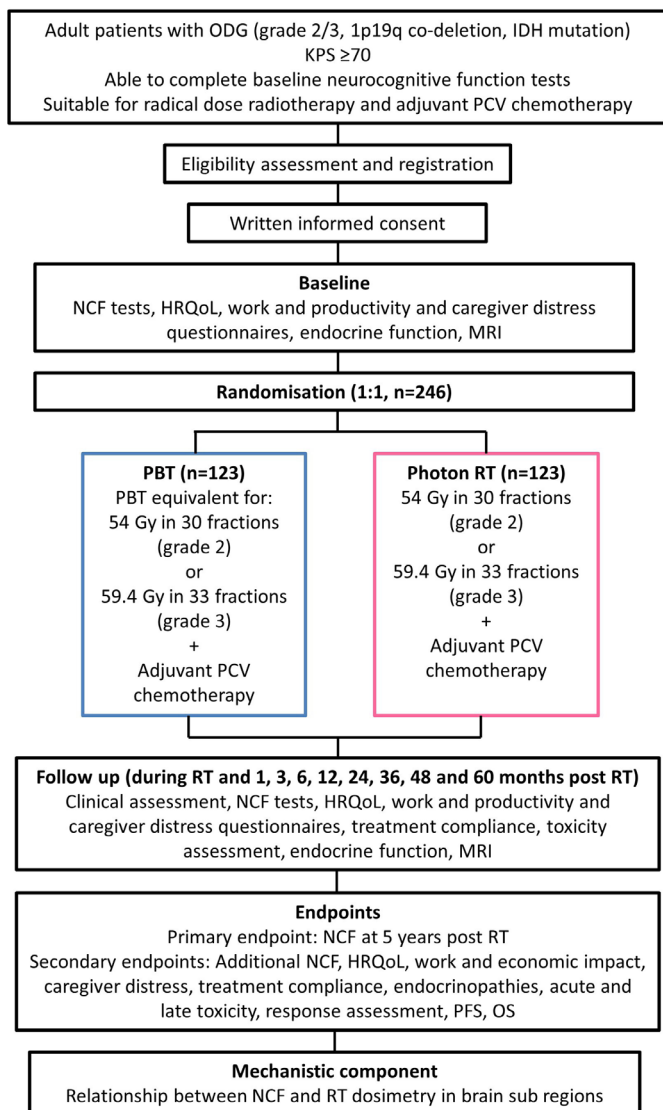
Adult patients with ODG (grade 2/3, 1p19q co-deletion, IDH mutation)
KPS ≥70
Able to complete baseline neurocognitive function tests
Suitable for radical dose radiotherapy and adjuvant PCV chemotherapy

Eligibility assessment and registration

Written informed consent

**Baseline**
NCF tests, HRQoL, work and productivity and caregiver distress questionnaires, endocrine function, MRI

**Randomisation (1:1, n=246)**

**PBT (n=123)**
PBT equivalent for:
54 Gy in 30 fractions (grade 2)
or
59.4 Gy in 33 fractions (grade 3)
+
Adjuvant PCV chemotherapy

**Photon RT (n=123)**
54 Gy in 30 fractions (grade 2)
or
59.4 Gy in 33 fractions (grade 3)
+
Adjuvant PCV chemotherapy

**Follow up (during RT and 1, 3, 6, 12, 24, 36, 48 and 60 months post RT)**
Clinical assessment, NCF tests, HRQoL, work and productivity and caregiver distress questionnaires, treatment compliance, toxicity assessment, endocrine function, MRI

**Endpoints**
Primary endpoint: NCF at 5 years post RT
Secondary endpoints: Additional NCF, HRQoL, work and economic impact, caregiver distress, treatment compliance, endocrinopathies, acute and late toxicity, response assessment, PFS, OS

**Mechanistic component**
Relationship between NCF and RT dosimetry in brain sub regions